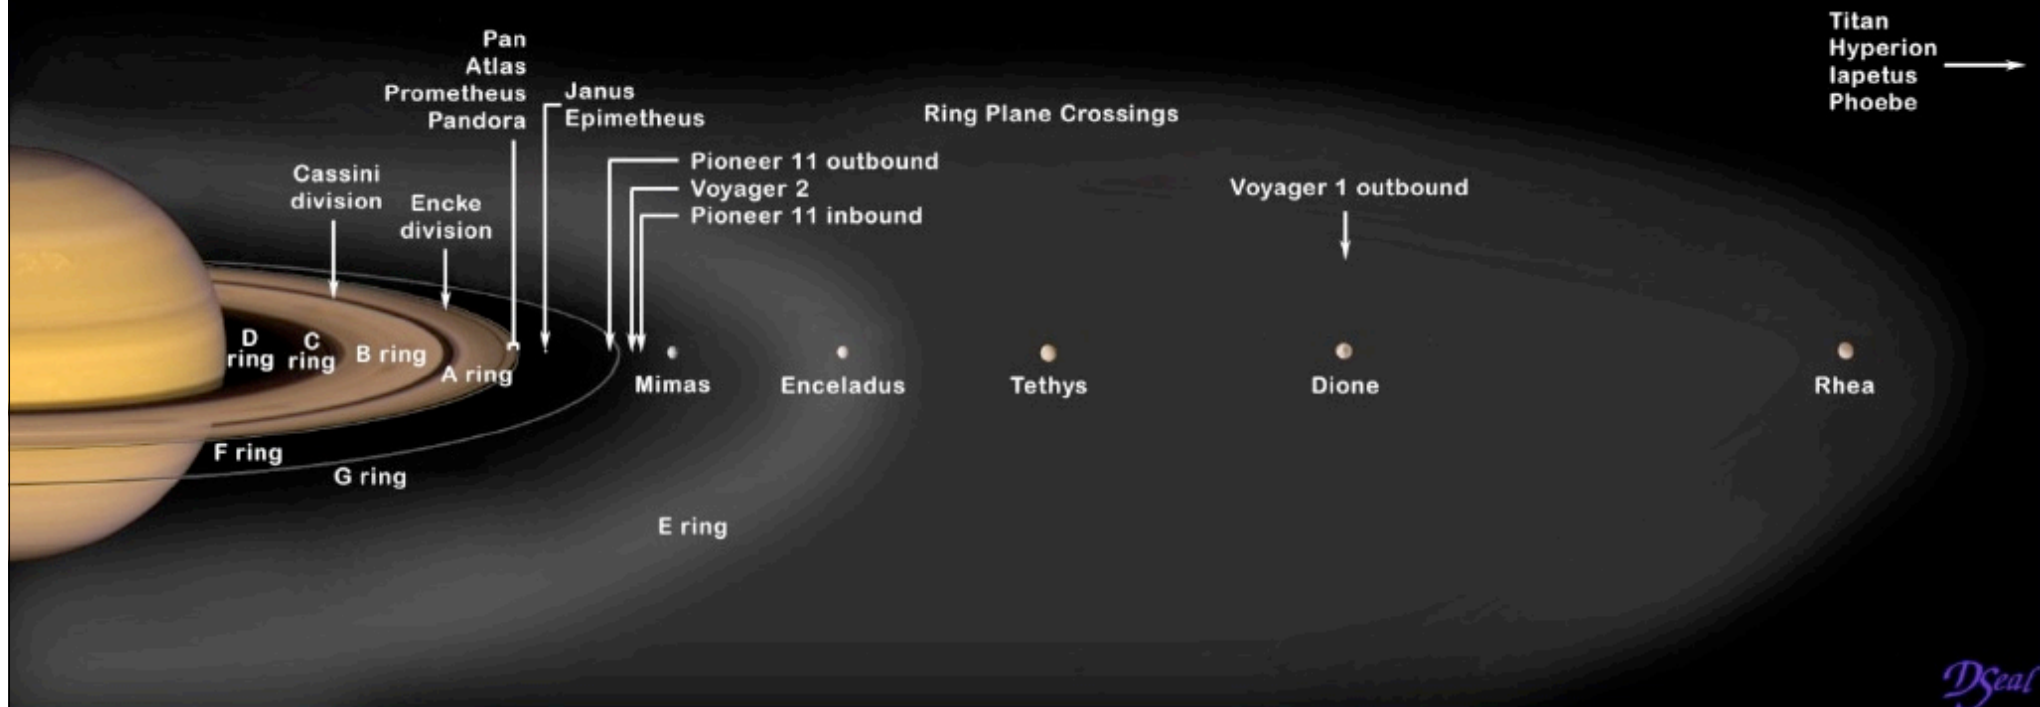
Pan
Atlas
Prometheus
Pandora

Janus
Epimetheus

Ring Plane Crossings

Titan
Hyperion
Iapetus
Phoebe

Cassini division

Encke division

Pioneer 11 outbound
Voyager 2
Pioneer 11 inbound

Voyager 1 outbound

D ring
C ring
B ring
A ring

Mimas
Enceladus
Tethys
Dione
Rhea

F ring
G ring

E ring

DSeal